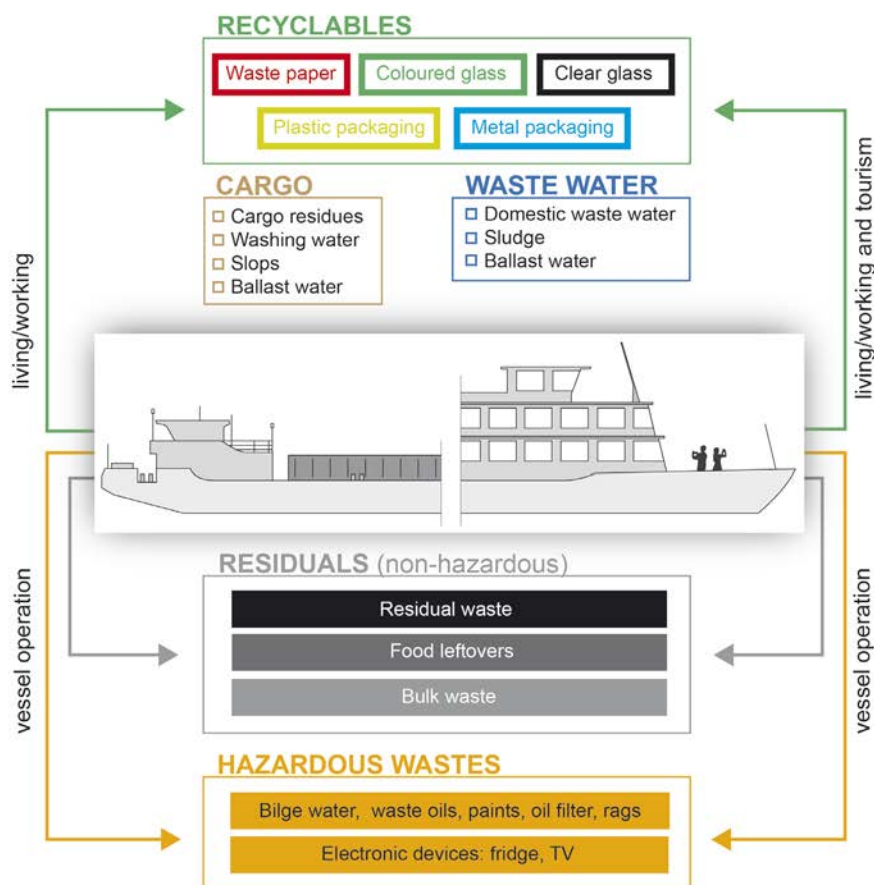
RECYCLABLES

Waste paper
Coloured glass
Clear glass
Plastic packaging
Metal packaging

CARGO
□ Cargo residues
□ Washing water
□ Slops
□ Ballast water

WASTE WATER
□ Domestic waste water
□ Sludge
□ Ballast water

living/working

living/working and tourism

vessel operation

vessel operation

RESIDUALS (non-hazardous)

Residual waste
Food leftovers
Bulk waste

HAZARDOUS WASTES

Bilge water, waste oils, paints, oil filter, rags
Electronic devices: fridge, TV